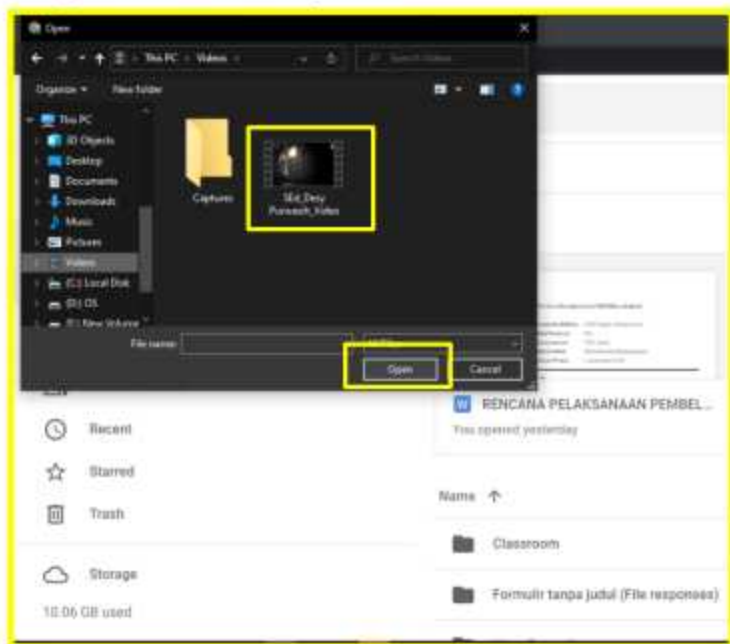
Open

This PC > Videos

Search Videos

Organize ▾ New folder

This PC
3D Objects
Desktop
Documents
Downloads
Music
Pictures
Videos
(C:) Local Disk
(D:) OS
(E:) New Volume

Captures

Skd_Desy Purwasih_Video

File name:

Open Cancel

Recent

Starred

Trash

Storage

10.06 GB used

RENCANA PELAKSANAAN PEMBEL...

You opened yesterday

Name ↑

Classroom

Formulir tanpa judul (File responses)